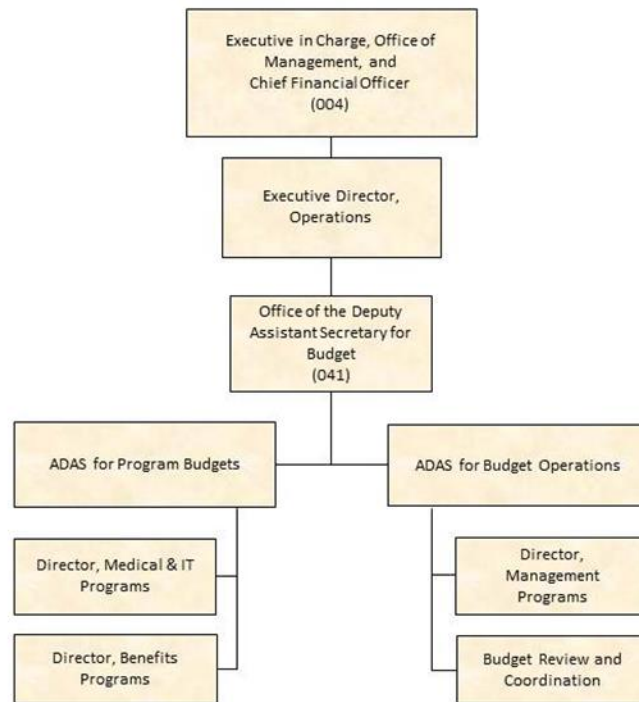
Executive in Charge, Office of Management, and Chief Financial Officer (004)

Executive Director, Operations

Office of the Deputy Assistant Secretary for Budget (041)

ADAS for Program Budgets

Director, Medical & IT Programs

Director, Benefits Programs

ADAS for Budget Operations

Director, Management Programs

Budget Review and Coordination